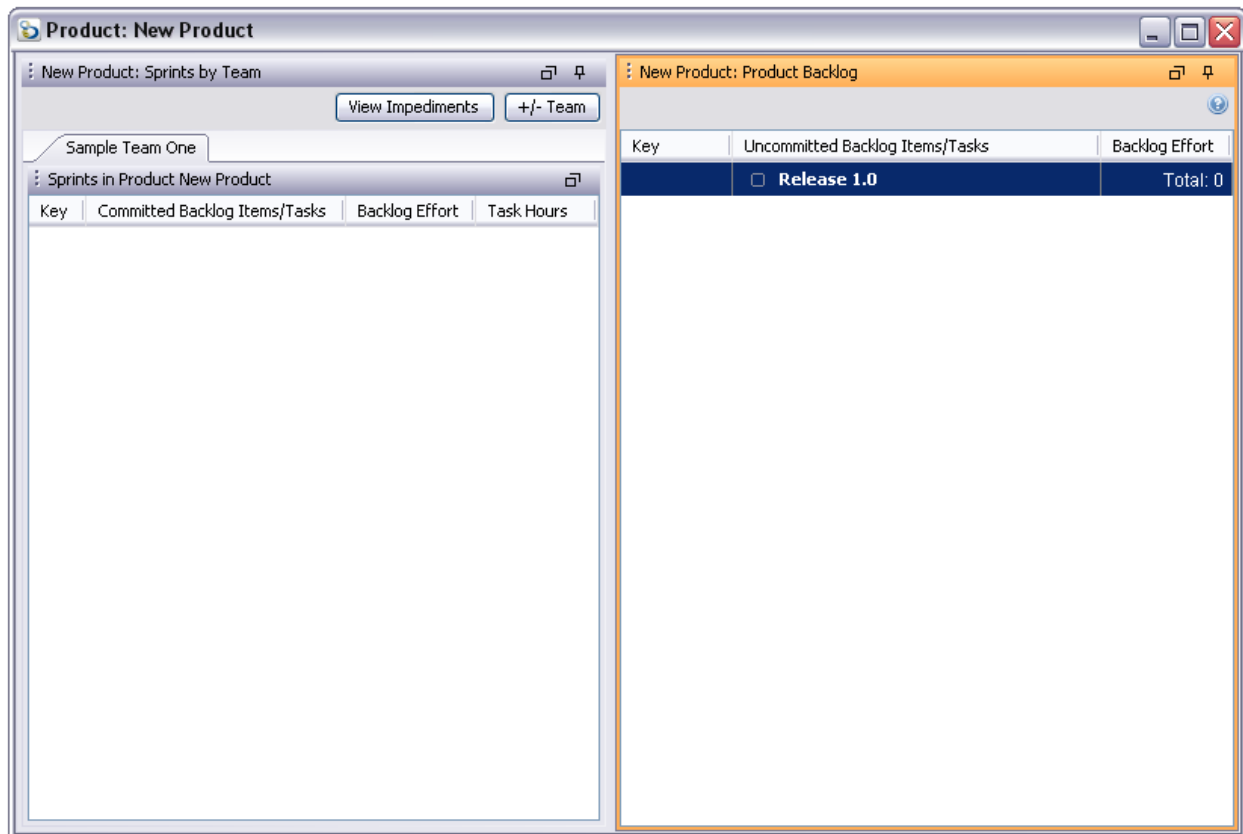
Product: New Product

New Product: Sprints by Team

View Impediments +/- Team

Sample Team One

Sprints in Product New Product

| Key | Committed Backlog Items/Tasks | Backlog Effort | Task Hours |
|---|---|---|---|

New Product: Product Backlog

| Key | Uncommitted Backlog Items/Tasks | Backlog Effort |
|---|---|---|
| | Release 1.0 | Total: 0 |